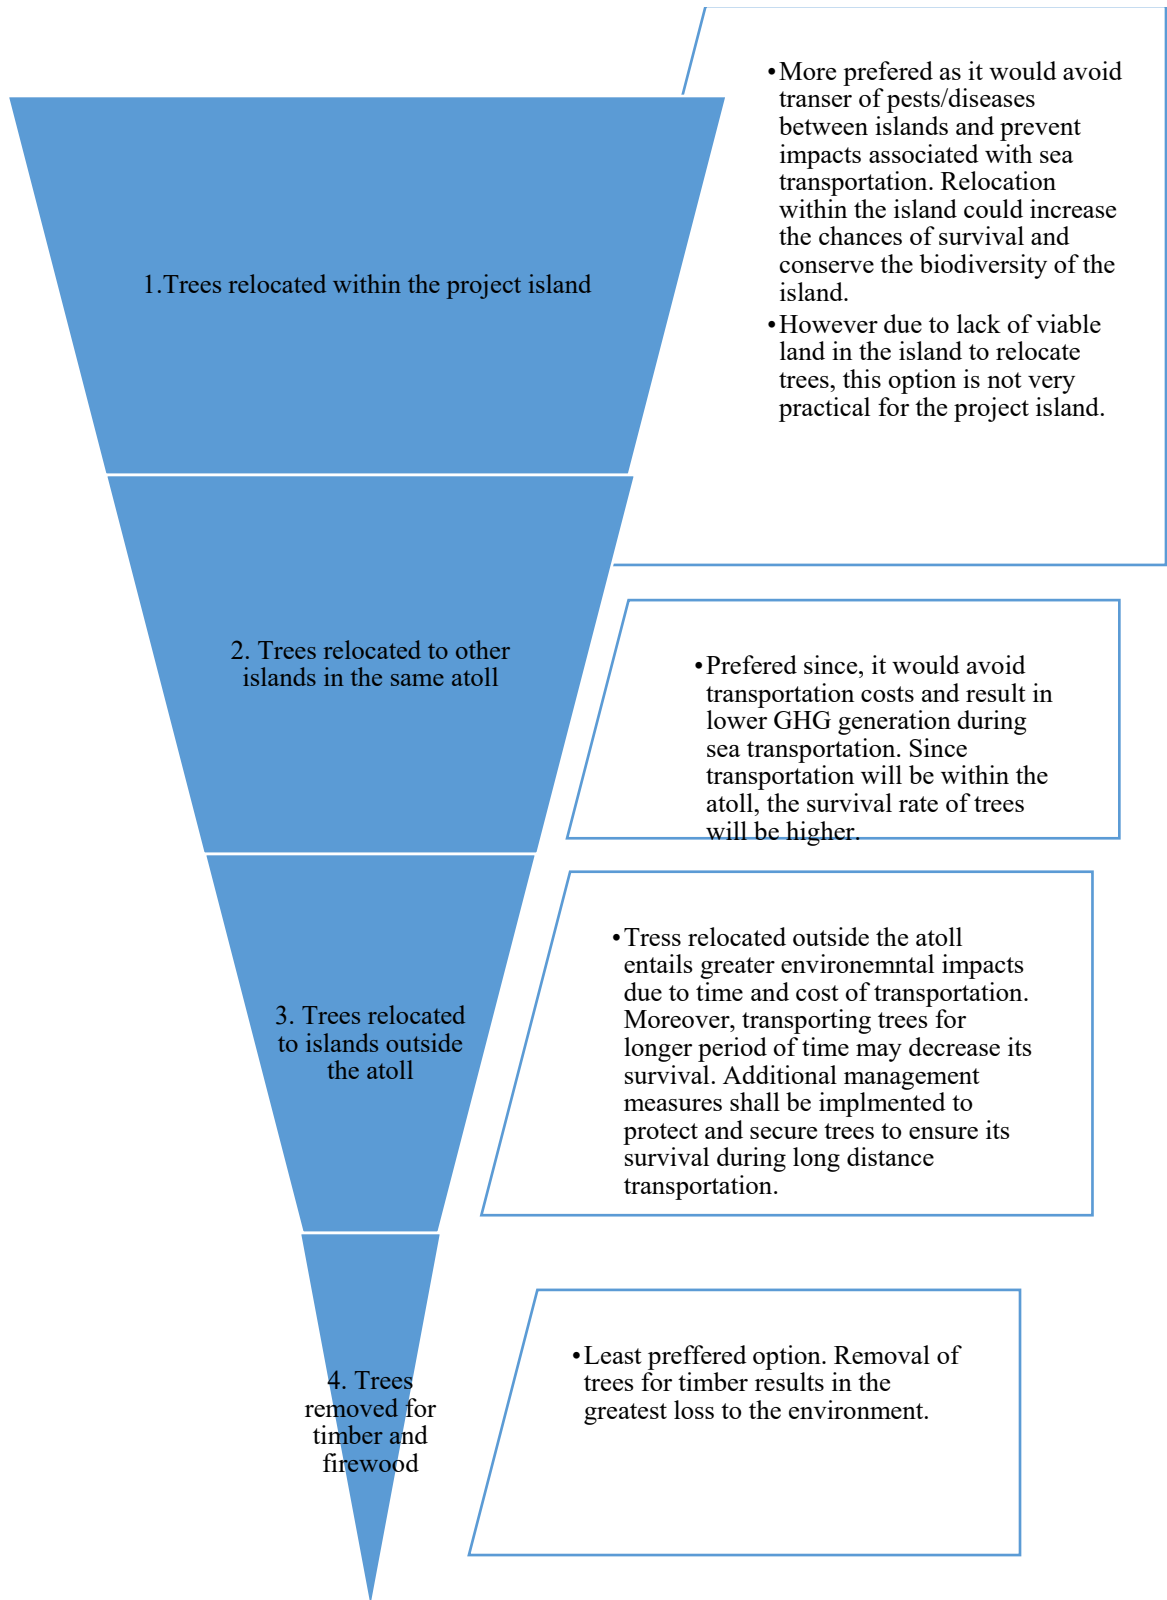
1.Trees relocated within the project island

• More prefered as it would avoid transer of pests/diseases between islands and prevent impacts associated with sea transportation. Relocation within the island could increase the chances of survival and conserve the biodiversity of the island.
• However due to lack of viable land in the island to relocate trees, this option is not very practical for the project island.

2. Trees relocated to other islands in the same atoll

• Prefered since, it would avoid transportation costs and result in lower GHG generation during sea transportation. Since transportation will be within the atoll, the survival rate of trees will be higher.

3. Trees relocated to islands outside the atoll

• Tress relocated outside the atoll entails greater environemntal impacts due to time and cost of transportation. Moreover, transporting trees for longer period of time may decrease its survival. Additional management measures shall be implmented to protect and secure trees to ensure its survival during long distance transportation.

4. Trees removed for timber and firewood

• Least preffered option. Removal of trees for timber results in the greatest loss to the environment.